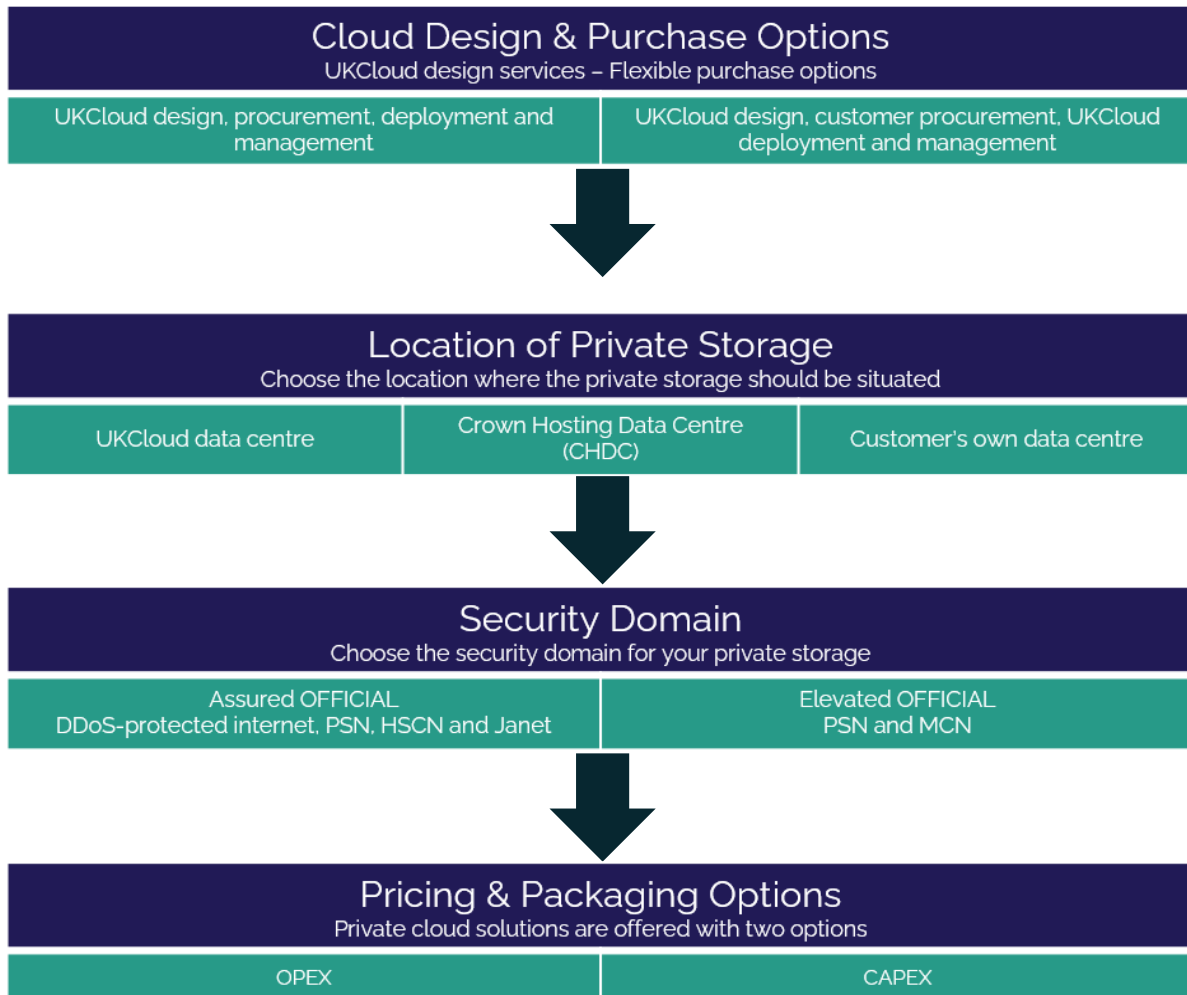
Cloud Design & Purchase Options
UKCloud design services – Flexible purchase options

UKCloud design, procurement, deployment and management

UKCloud design, customer procurement, UKCloud deployment and management

Location of Private Storage
Choose the location where the private storage should be situated

UKCloud data centre

Crown Hosting Data Centre (CHDC)

Customer's own data centre

Security Domain
Choose the security domain for your private storage

Assured OFFICIAL
DDoS-protected internet, PSN, HSCN and Janet

Elevated OFFICIAL
PSN and MCN

Pricing & Packaging Options
Private cloud solutions are offered with two options

OPEX

CAPEX